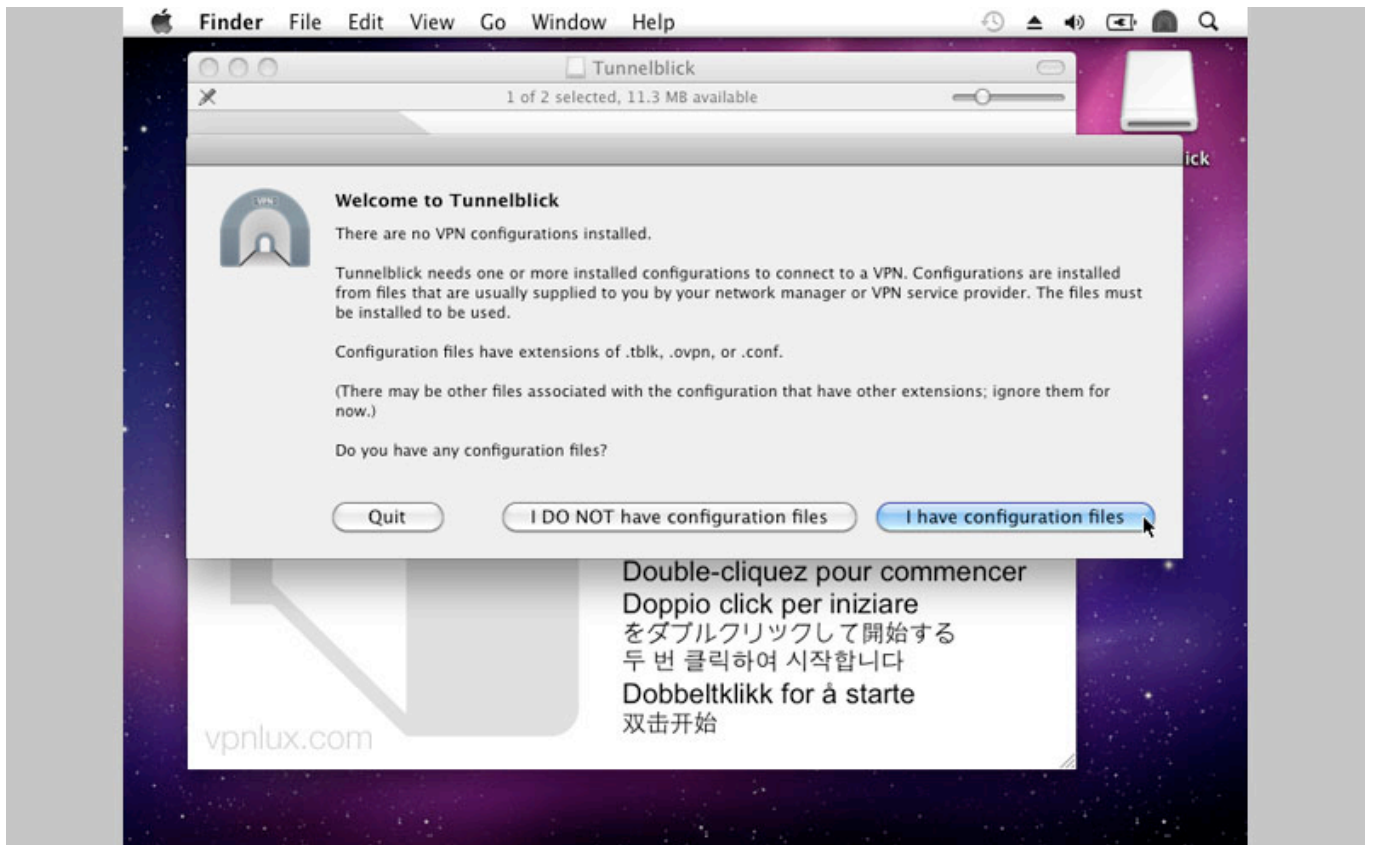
Finder File Edit View Go Window Help

Tunnelblick

1 of 2 selected, 11.3 MB available

ick

VPN

Welcome to Tunnelblick

There are no VPN configurations installed.

Tunnelblick needs one or more installed configurations to connect to a VPN. Configurations are installed from files that are usually supplied to you by your network manager or VPN service provider. The files must be installed to be used.

Configuration files have extensions of .tblk, .ovpn, or .conf.

(There may be other files associated with the configuration that have other extensions; ignore them for now.)

Do you have any configuration files?

Quit

I DO NOT have configuration files

I have configuration files

Double-cliquez pour commencer
Doppio click per iniziare
をダブルクリックして開始する
두 번 클릭하여 시작합니다
Dobbeltklikk for å starte
双击开始

vpnlux.com